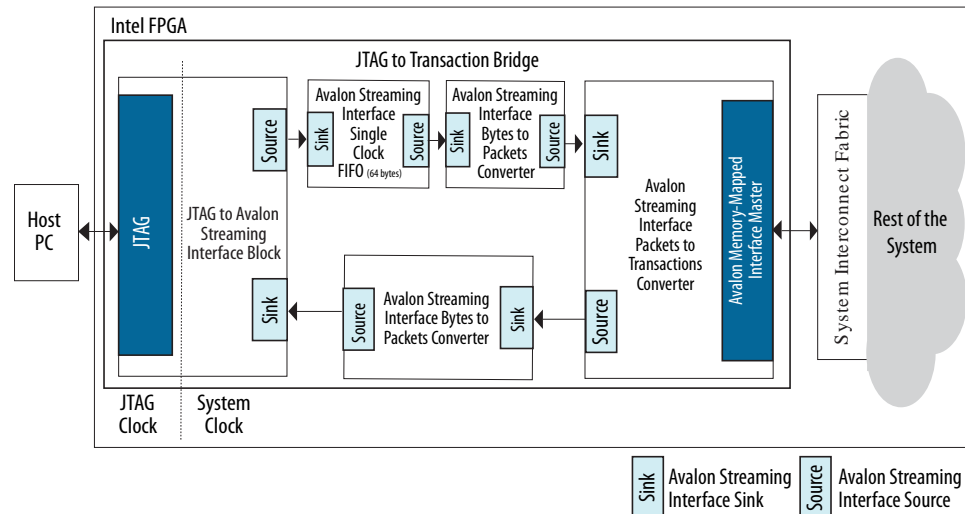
Intel FPGA

JTAG to Transaction Bridge

Host PC

JTAG

JTAG to Avalon Streaming Interface Block

Source

Sink

Avalon Streaming Interface Single Clock FIFO (64 bytes)

Sink

Source

Avalon Streaming Interface Bytes to Packets Converter

Sink

Source

Sink

Avalon Streaming Interface Packets to Transactions Converter

Source

Avalon Memory-Mapped Interface Master

System Interconnect Fabric

Rest of the System

Source

Avalon Streaming Interface Bytes to Packets Converter

Sink

JTAG Clock

System Clock

Sink Avalon Streaming Interface Sink

Source Avalon Streaming Interface Source